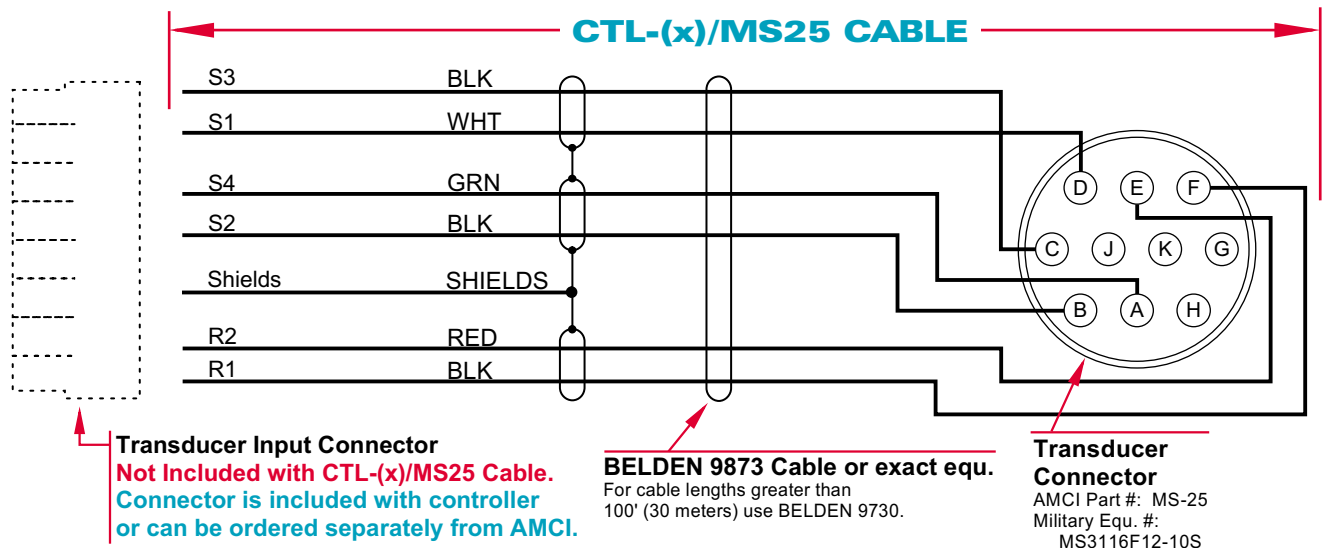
CTL-(x)/MS25 CABLE

S3 BLK
S1 WHT
S4 GRN
S2 BLK
Shields SHIELDS
R2 RED
R1 BLK

D E F
C J K G
B A H

Transducer Input Connector
Not Included with CTL-(x)/MS25 Cable.
Connector is included with controller or can be ordered separately from AMCI.

BELDEN 9873 Cable or exact equ.
For cable lengths greater than 100' (30 meters) use BELDEN 9730.

Transducer Connector
AMCI Part #: MS-25
Military Equ. #: MS3116F12-10S